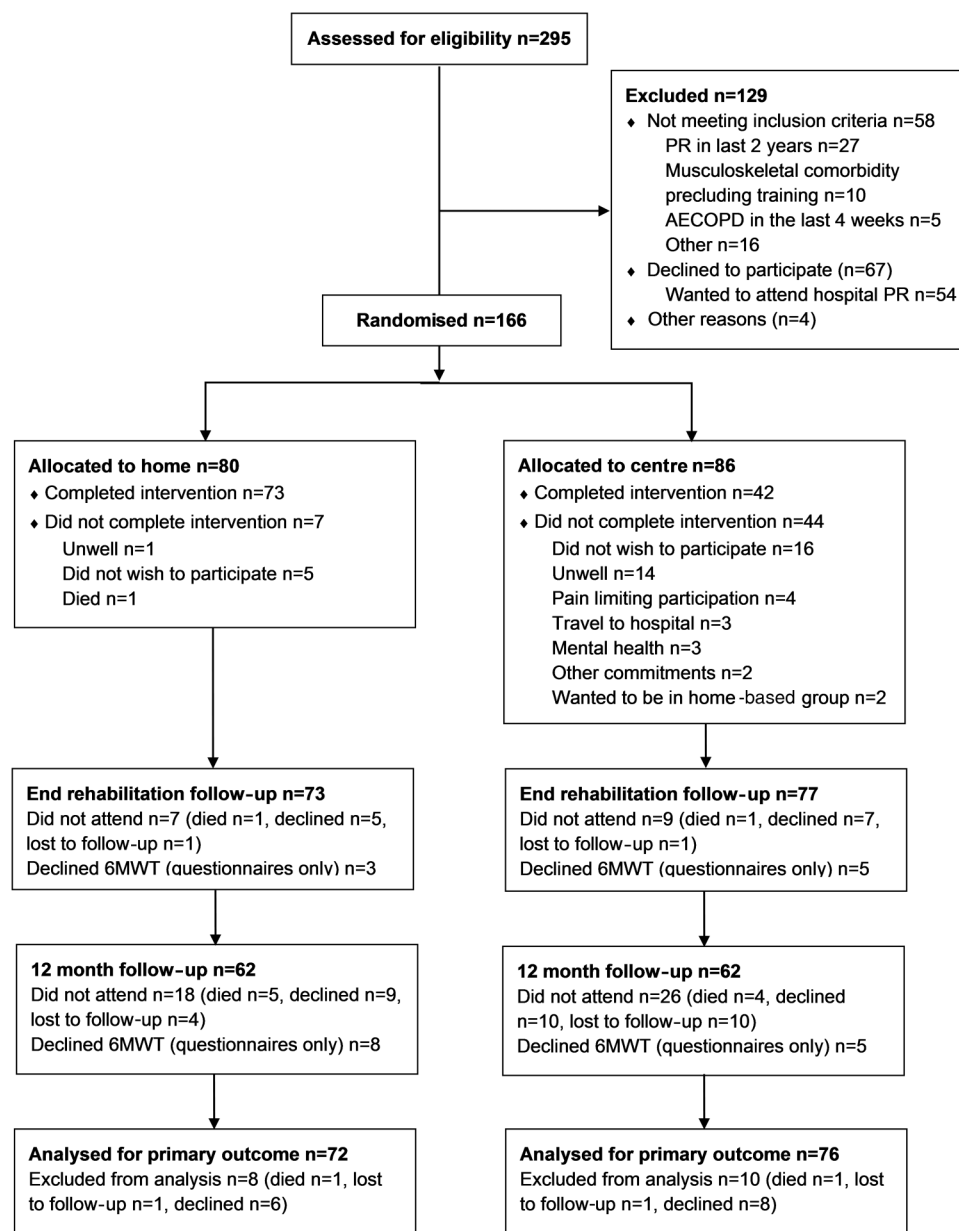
Assessed for eligibility n=295

Excluded n=129
♦ Not meeting inclusion criteria n=58
PR in last 2 years n=27
Musculoskeletal comorbidity precluding training n=10
AECOPD in the last 4 weeks n=5
Other n=16
♦ Declined to participate (n=67)
Wanted to attend hospital PR n=54
♦ Other reasons (n=4)

Randomised n=166

Allocated to home n=80
♦ Completed intervention n=73
♦ Did not complete intervention n=7
Unwell n=1
Did not wish to participate n=5
Died n=1

Allocated to centre n=86
♦ Completed intervention n=42
♦ Did not complete intervention n=44
Did not wish to participate n=16
Unwell n=14
Pain limiting participation n=4
Travel to hospital n=3
Mental health n=3
Other commitments n=2
Wanted to be in home-based group n=2

End rehabilitation follow-up n=73
Did not attend n=7 (died n=1, declined n=5, lost to follow-up n=1)
Declined 6MWT (questionnaires only) n=3

End rehabilitation follow-up n=77
Did not attend n=9 (died n=1, declined n=7, lost to follow-up n=1)
Declined 6MWT (questionnaires only) n=5

12 month follow-up n=62
Did not attend n=18 (died n=5, declined n=9, lost to follow-up n=4)
Declined 6MWT (questionnaires only) n=8

12 month follow-up n=62
Did not attend n=26 (died n=4, declined n=10, lost to follow-up n=10)
Declined 6MWT (questionnaires only) n=5

Analysed for primary outcome n=72
Excluded from analysis n=8 (died n=1, lost to follow-up n=1, declined n=6)

Analysed for primary outcome n=76
Excluded from analysis n=10 (died n=1, lost to follow-up n=1, declined n=8)